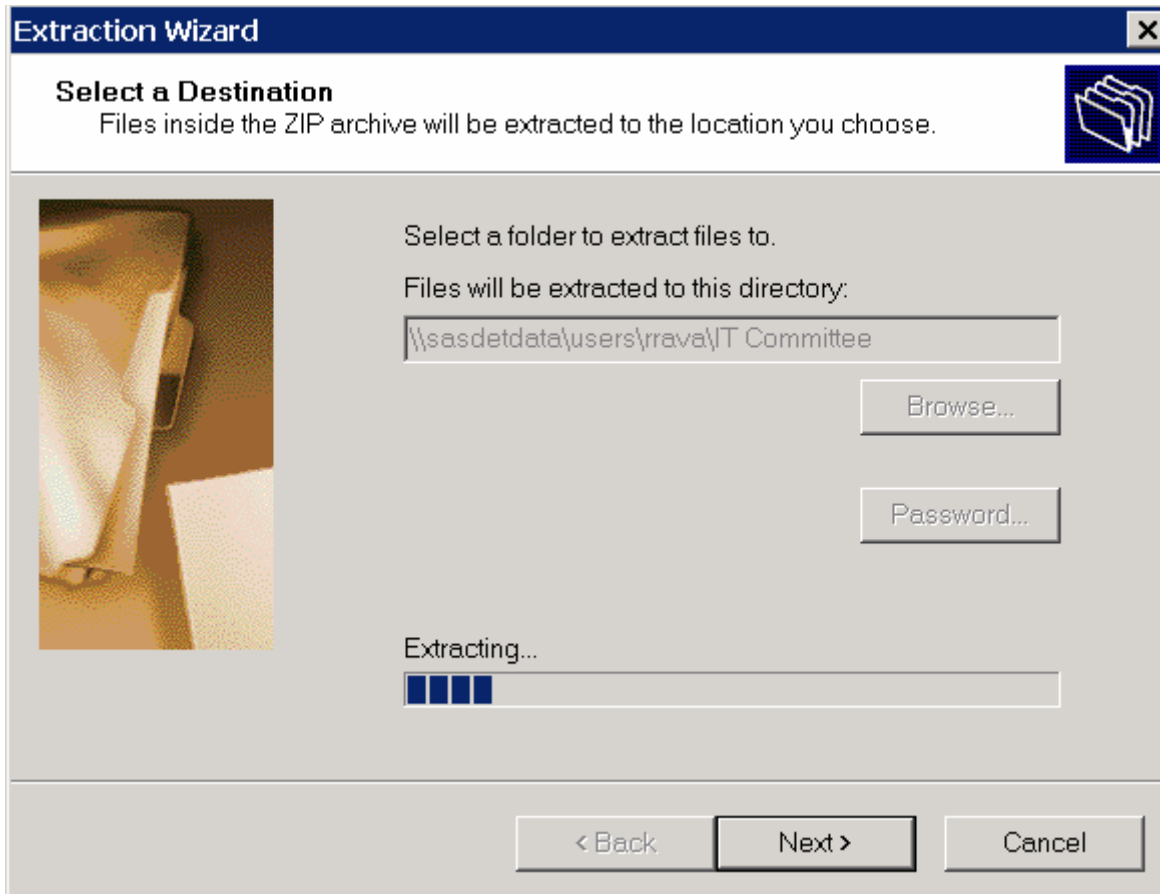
Extraction Wizard

Select a Destination
Files inside the ZIP archive will be extracted to the location you choose.

Select a folder to extract files to.

Files will be extracted to this directory:

\\sasdetdata\users\rrava\IT Committee

Browse...

Password...

Extracting...

< Back

Next >

Cancel